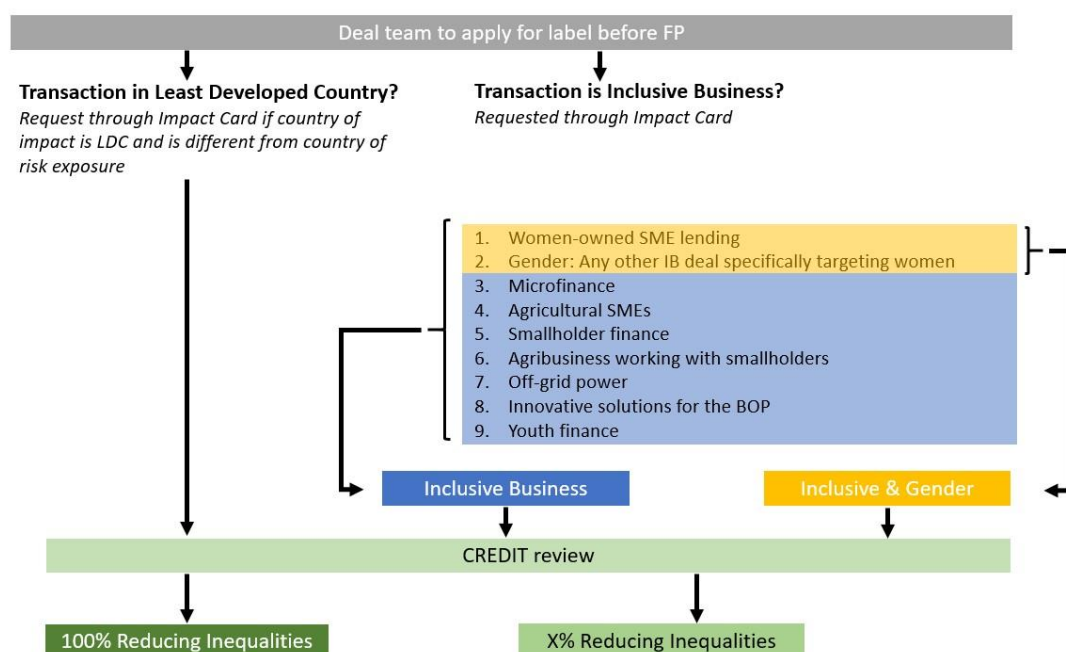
Deal team to apply for label before FP

**Transaction in Least Developed Country?**
*Request through Impact Card if country of impact is LDC and is different from country of risk exposure*

**Transaction is Inclusive Business?**
*Requested through Impact Card*

1. Women-owned SME lending
2. Gender: Any other IB deal specifically targeting women
3. Microfinance
4. Agricultural SMEs
5. Smallholder finance
6. Agribusiness working with smallholders
7. Off-grid power
8. Innovative solutions for the BOP
9. Youth finance

Inclusive Business

Inclusive & Gender

CREDIT review

100% Reducing Inequalities

X% Reducing Inequalities